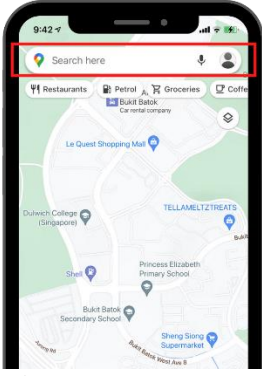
9:42

Search here

Restaurants
Petrol
Groceries
Coffe

Bukit Batok
Car rental company

Le Quest Shopping Mall

Dulwich College (Singapore)

TELLAMELTZTREATS

Shell

Princess Elizabeth Primary School

Bukit Batok Secondary School

Sheng Siong Supermarket

Bukit Batok West Ave 8